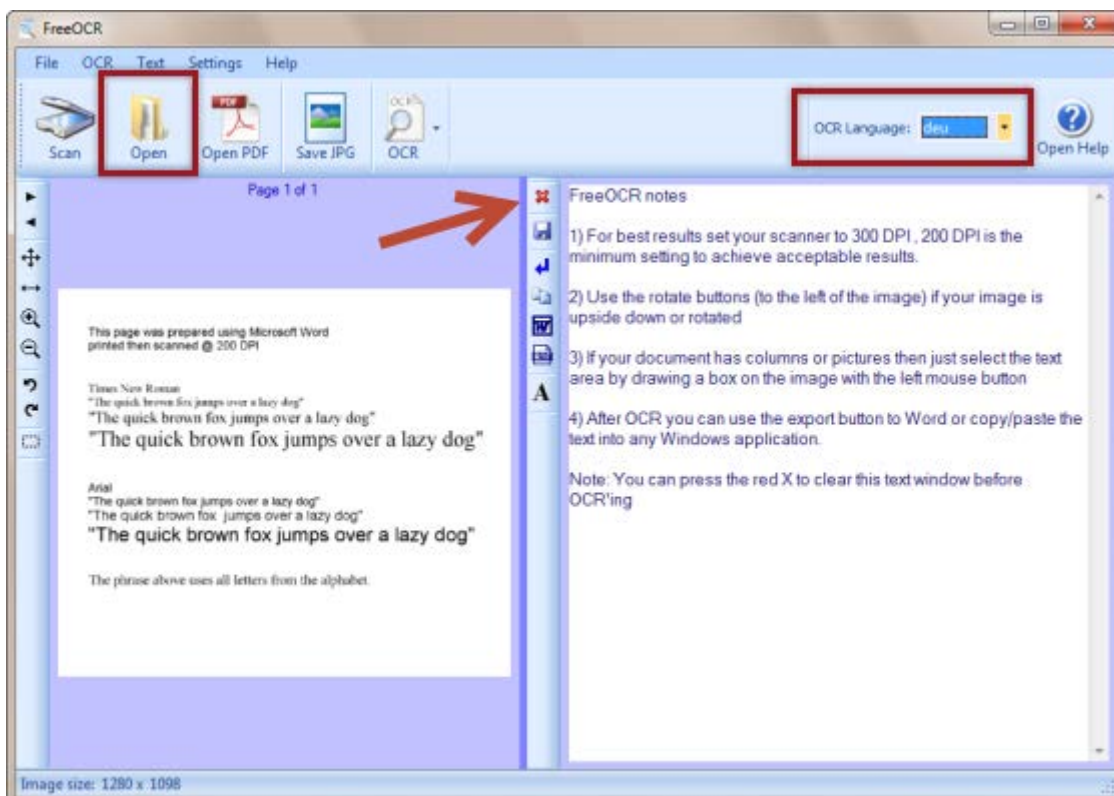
FreeOCR

File OCR Text Settings Help

Scan Open PDF Open PDF Save JPG OCR

OCR Language: deu

Open Help

Page 1 of 1

This page was prepared using Microsoft Word printed then scanned @ 200 DPI

Times New Roman
"The quick brown fox jumps over a lazy dog"
"The quick brown fox jumps over a lazy dog"
"The quick brown fox jumps over a lazy dog"

Arial
"The quick brown fox jumps over a lazy dog"
"The quick brown fox jumps over a lazy dog"
"The quick brown fox jumps over a lazy dog"

The phrase above uses all letters from the alphabet.

FreeOCR notes

1) For best results set your scanner to 300 DPI , 200 DPI is the minimum setting to achieve acceptable results.

2) Use the rotate buttons (to the left of the image) if your image is upside down or rotated

3) If your document has columns or pictures then just select the text area by drawing a box on the image with the left mouse button

4) After OCR you can use the export button to Word or copy/paste the text into any Windows application.

Note: You can press the red X to clear this text window before OCR'ing

Image size: 1280 x 1098